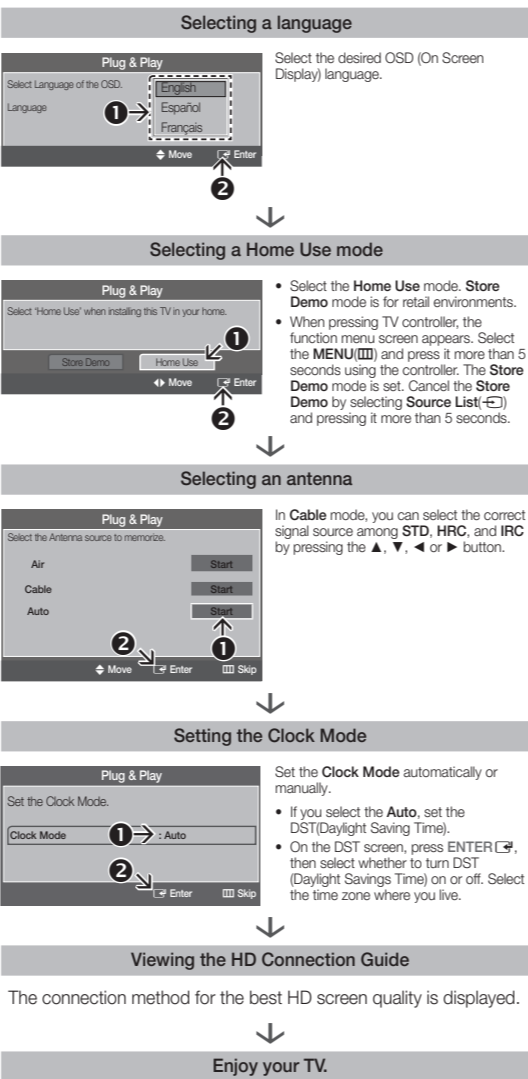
Selecting a language

Plug & Play
Select Language of the OSD.
Language
English
Español
Français
❶
◆ Move ⏎ Enter
❷

Select the desired OSD (On Screen Display) language.

Selecting a Home Use mode

Plug & Play
Select 'Home Use' when installing this TV in your home.
Store Demo
Home Use
❶
◀▶ Move ⏎ Enter
❷

• Select the **Home Use** mode. **Store Demo** mode is for retail environments.
• When pressing TV controller, the function menu screen appears. Select the **MENU**(Ⅲ) and press it more than 5 seconds using the controller. The **Store Demo** mode is set. Cancel the **Store Demo** by selecting **Source List**(⊟) and pressing it more than 5 seconds.

Selecting an antenna

Plug & Play
Select the Antenna source to memorize.
Air Start
Cable Start
Auto Start
❶
❷
◆ Move ⏎ Enter Ⅲ Skip

In **Cable** mode, you can select the correct signal source among **STD**, **HRC**, and **IRC** by pressing the ▲, ▼, ◄ or ► button.

Setting the Clock Mode

Plug & Play
Set the Clock Mode.
Clock Mode ❶ : Auto
❷
⏎ Enter Ⅲ Skip

Set the **Clock Mode** automatically or manually.
• If you select the **Auto**, set the DST(Daylight Saving Time).
• On the DST screen, press ENTER ⏎, then select whether to turn DST (Daylight Savings Time) on or off. Select the time zone where you live.

Viewing the HD Connection Guide

The connection method for the best HD screen quality is displayed.

Enjoy your TV.